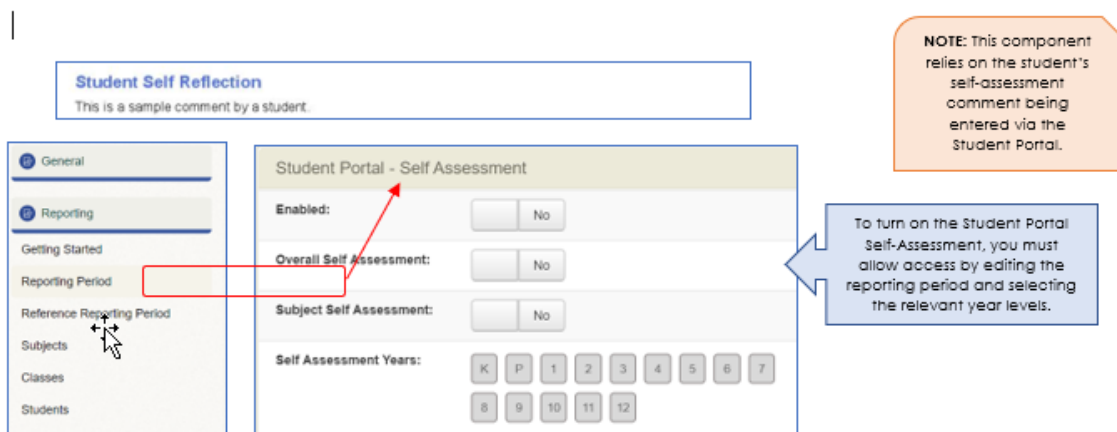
Student Self Reflection
This is a sample comment by a student.

NOTE: This component relies on the student's self-assessment comment being entered via the Student Portal.

General

Reporting

Getting Started

Reporting Period

Reference Reporting Period

Subjects

Classes

Students

Student Portal - Self Assessment

Enabled: No

Overall Self Assessment: No

Subject Self Assessment: No

Self Assessment Years: K P 1 2 3 4 5 6 7 8 9 10 11 12

To turn on the Student Portal Self-Assessment, you must allow access by editing the reporting period and selecting the relevant year levels.